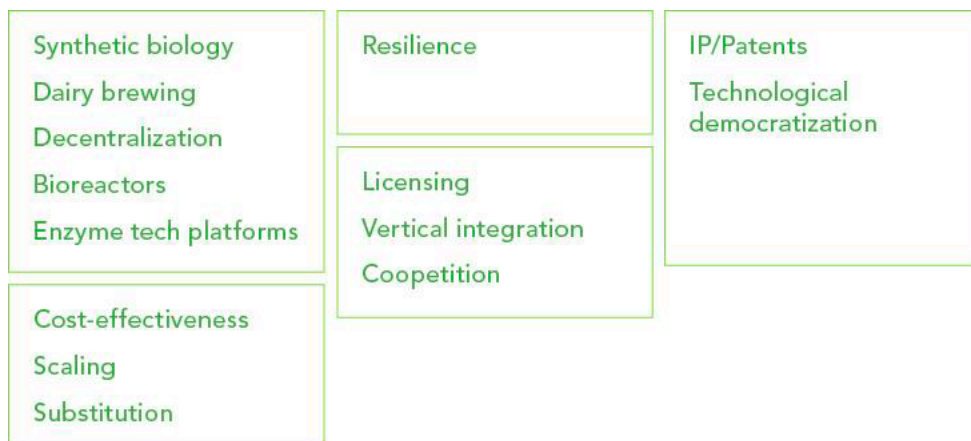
Synthetic biology

Dairy brewing

Decentralization

Bioreactors

Enzyme tech platforms

Cost-effectiveness

Scaling

Substitution

Resilience

Licensing

Vertical integration

Coopetition

IP/Patents

Technological democratization